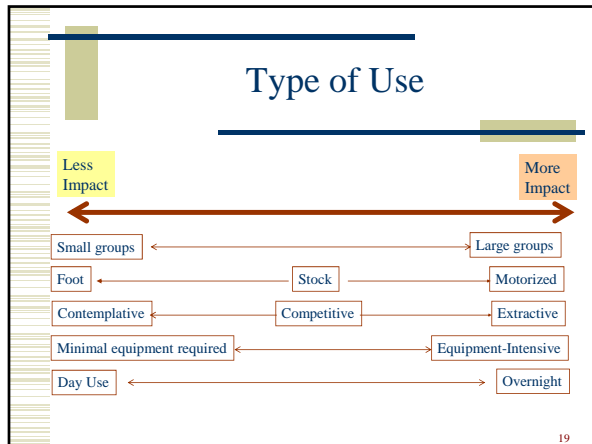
Type of Use

Less Impact

More Impact

Small groups

Large groups

Foot

Stock

Motorized

Contemplative

Competitive

Extractive

Minimal equipment required

Equipment-Intensive

Day Use

Overnight

19